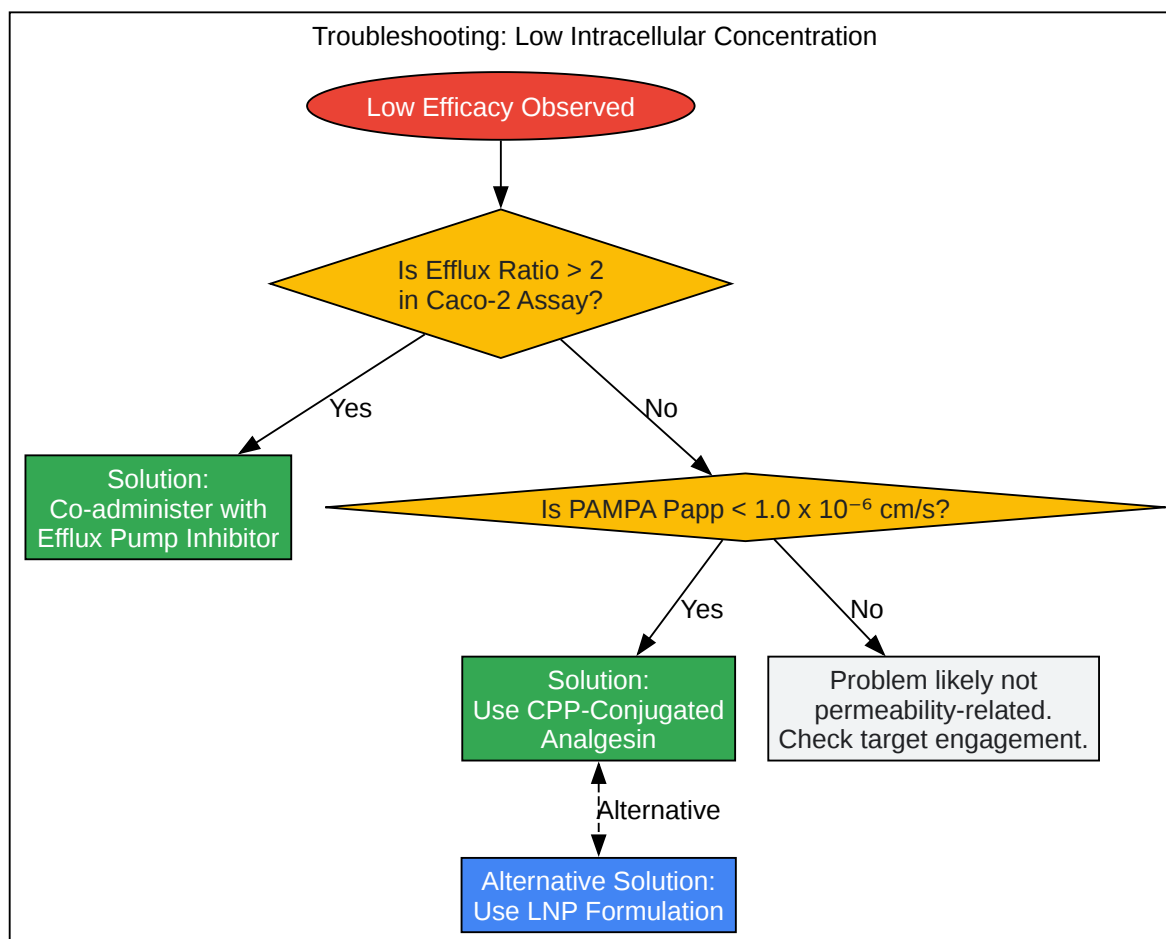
Troubleshooting: Low Intracellular Concentration

Low Efficacy Observed

Is Efflux Ratio > 2 in Caco-2 Assay?

Yes

No

Solution: Co-administer with Efflux Pump Inhibitor

Is PAMPA Papp < 1.0 x $10^{-6}$ cm/s?

Yes

No

Solution: Use CPP-Conjugated Analgesin

Problem likely not permeability-related. Check target engagement.

Alternative

Alternative Solution: Use LNP Formulation